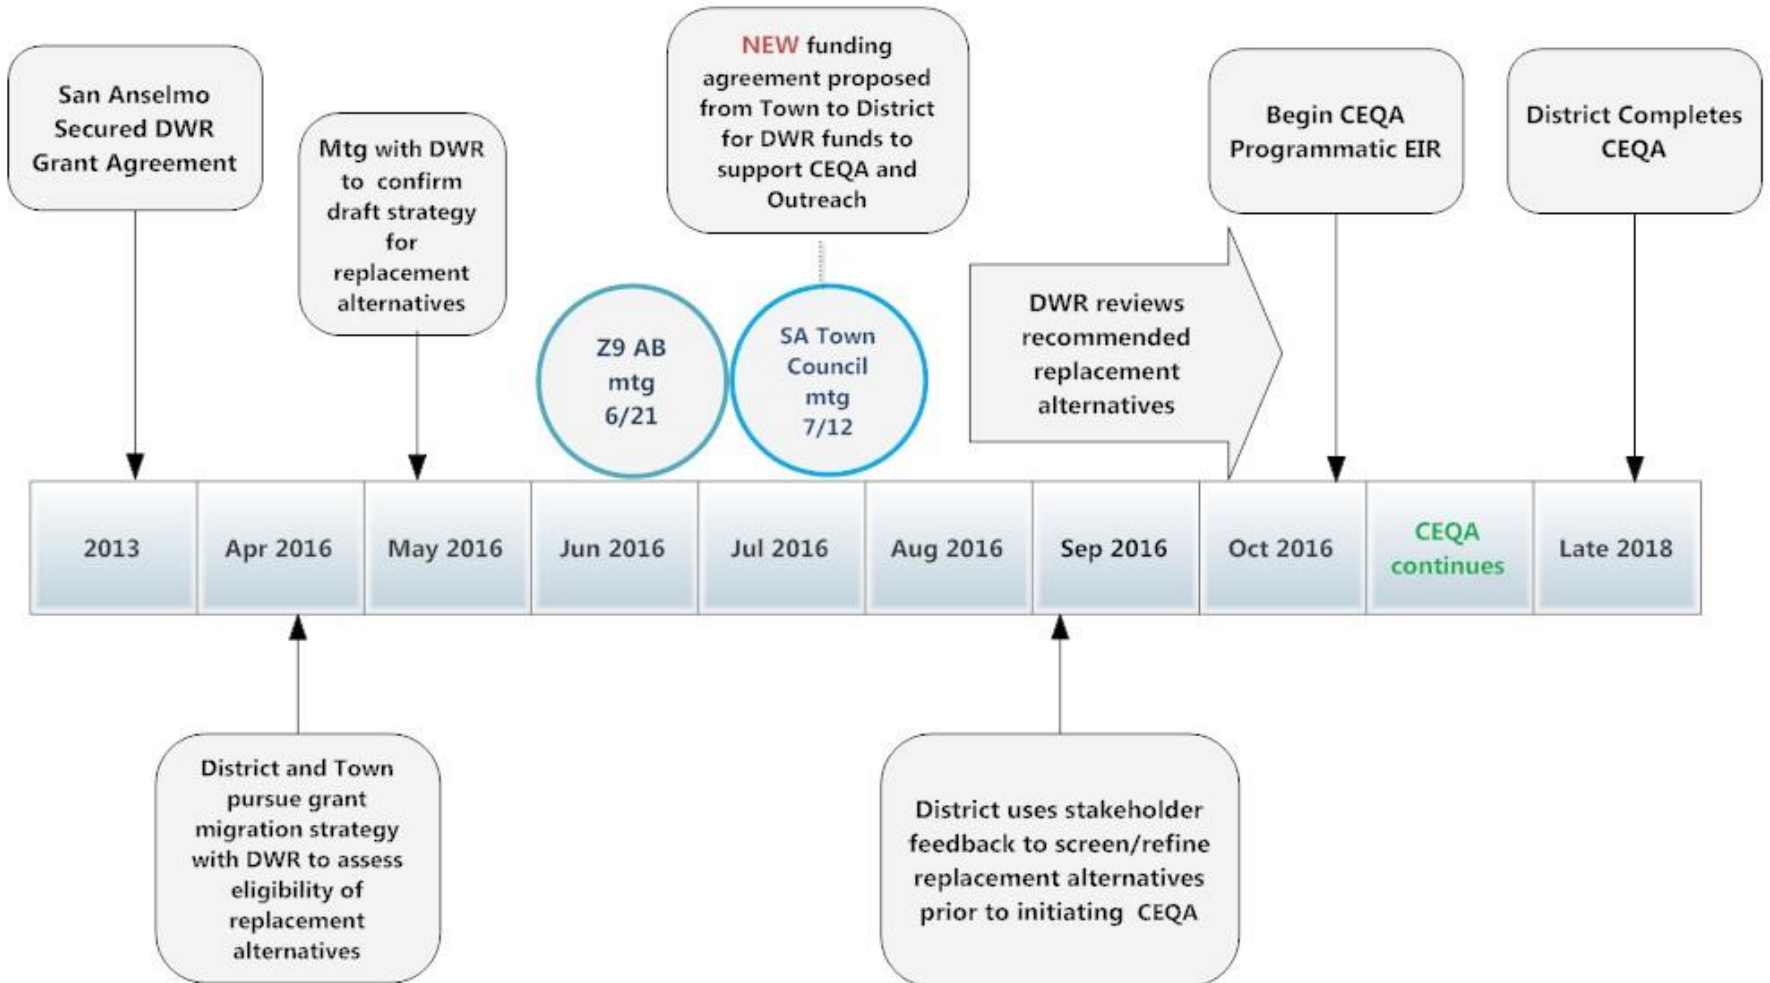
San Anselmo Secured DWR Grant Agreement

Mtg with DWR to confirm draft strategy for replacement alternatives

Z9 AB mtg 6/21

NEW funding agreement proposed from Town to District for DWR funds to support CEQA and Outreach

SA Town Council mtg 7/12

DWR reviews recommended replacement alternatives

Begin CEQA Programmatic EIR

District Completes CEQA

| 2013 | Apr 2016 | May 2016 | Jun 2016 | Jul 2016 | Aug 2016 | Sep 2016 | Oct 2016 | CEQA continues | Late 2018 |
|---|---|---|---|---|---|---|---|---|---|

District and Town pursue grant migration strategy with DWR to assess eligibility of replacement alternatives

District uses stakeholder feedback to screen/refine replacement alternatives prior to initiating CEQA